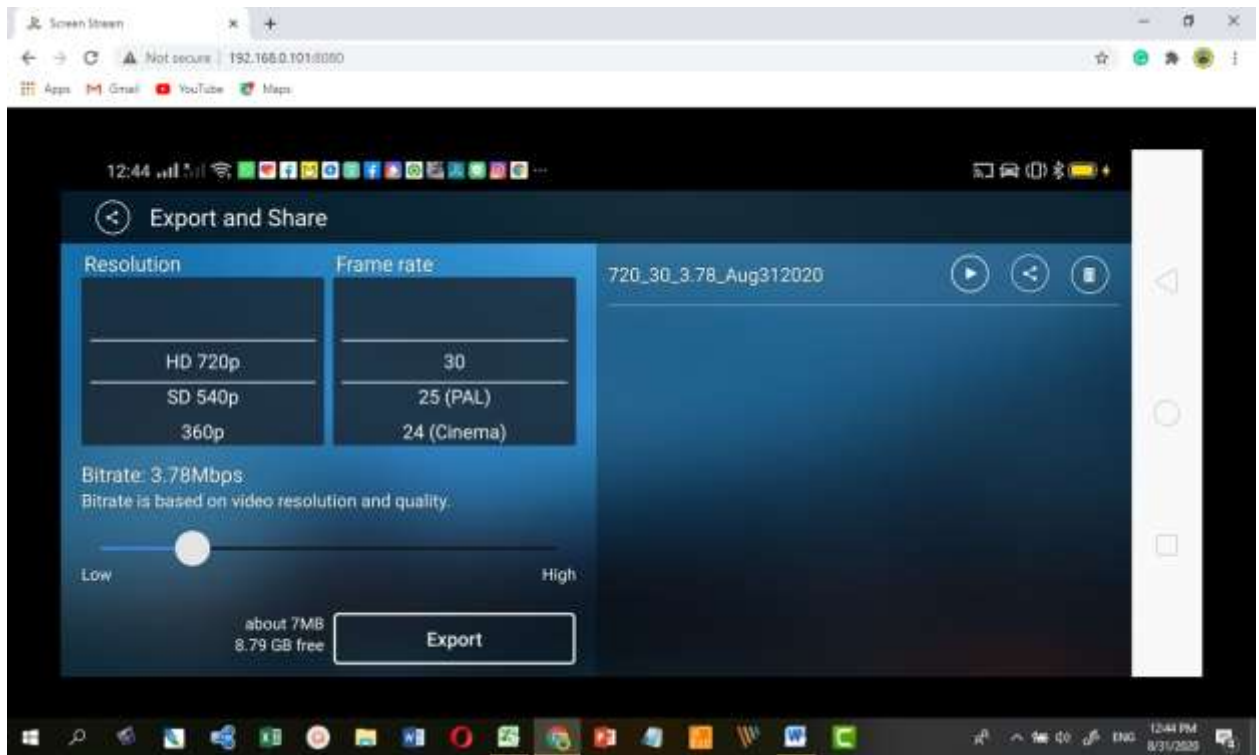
Screen Stream
Not secure | 192.168.0.101:8080
Apps Gmail YouTube Maps

12:44

Export and Share

Resolution
HD 720p
SD 540p
360p

Frame rate
30
25 (PAL)
24 (Cinema)

720_30_3.78_Aug312020

Bitrate: 3.78Mbps
Bitrate is based on video resolution and quality.

Low
High

about 7MB
8.79 GB free
Export

ENG
12:44 PM
8/31/2020